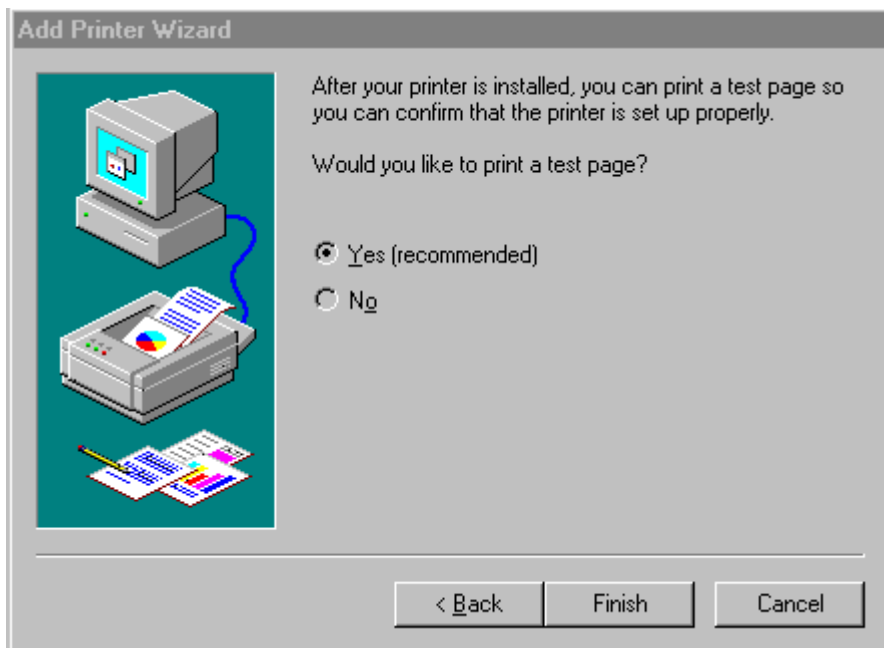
Add Printer Wizard

After your printer is installed, you can print a test page so you can confirm that the printer is set up properly.

Would you like to print a test page?

Yes (recommended)

No

< Back

Finish

Cancel